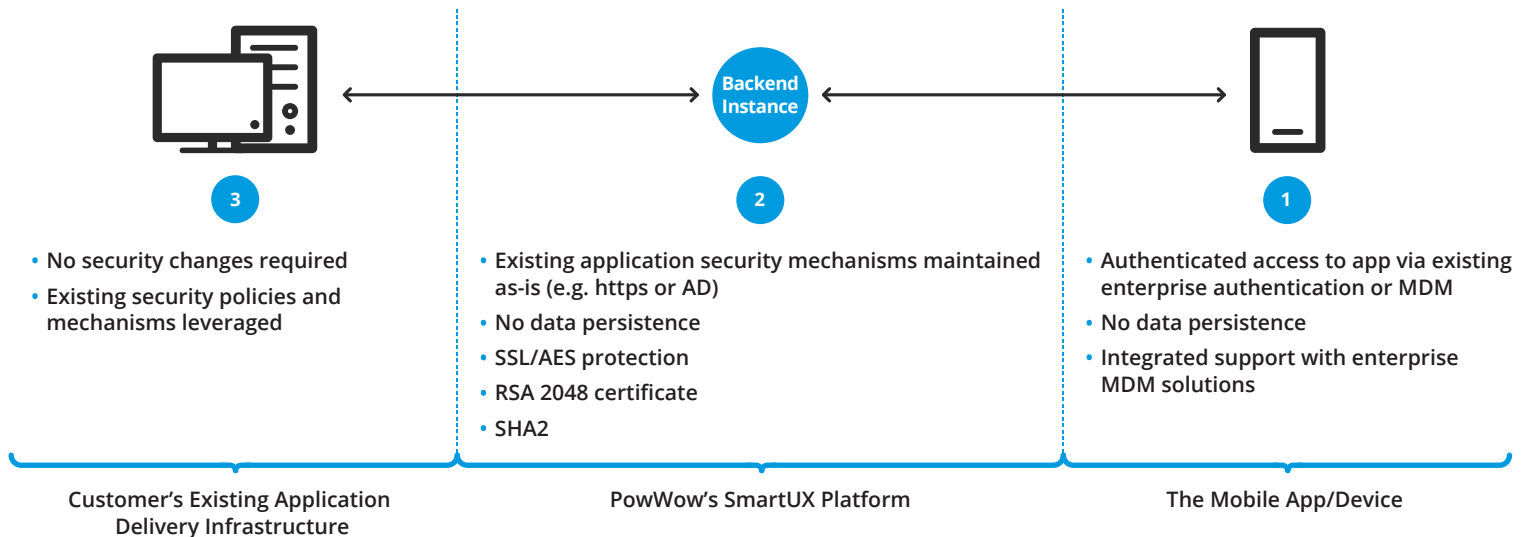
Backend Instance

3

• No security changes required
• Existing security policies and mechanisms leveraged

2

• Existing application security mechanisms maintained as-is (e.g. https or AD)
• No data persistence
• SSL/AES protection
• RSA 2048 certificate
• SHA2

1

• Authenticated access to app via existing enterprise authentication or MDM
• No data persistence
• Integrated support with enterprise MDM solutions

Customer's Existing Application Delivery Infrastructure

PowWow's SmartUX Platform

The Mobile App/Device